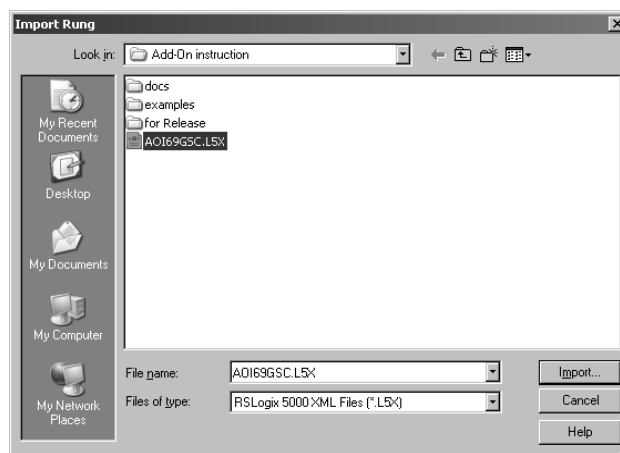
Import Rung

Look in: Add-On instruction

My Recent Documents

Desktop

My Documents

My Computer

My Network Places

docs
examples
for Release
AOI69GSC.L5X

File name: AOI69GSC.L5X

Files of type: RSLogix 5000 XML Files (*.L5X)

Import...

Cancel

Help